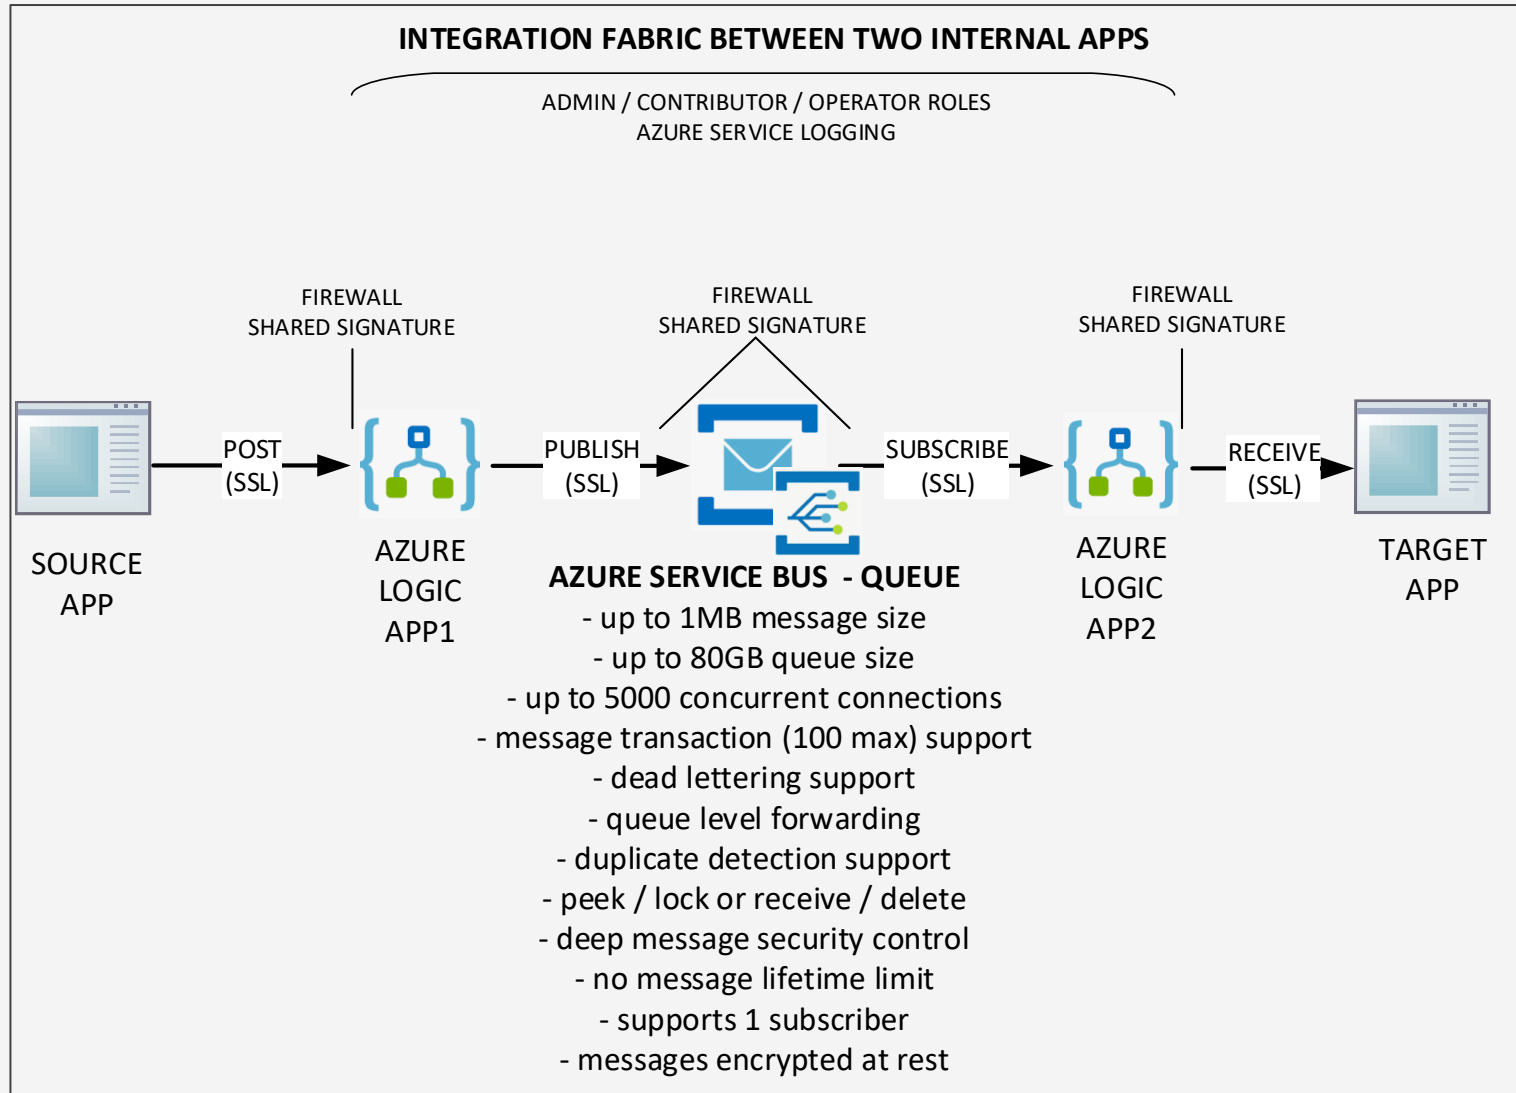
INTEGRATION FABRIC BETWEEN TWO INTERNAL APPS

ADMIN / CONTRIBUTOR / OPERATOR ROLES
AZURE SERVICE LOGGING

FIREWALL
SHARED SIGNATURE

FIREWALL
SHARED SIGNATURE

FIREWALL
SHARED SIGNATURE

POST
(SSL)

PUBLISH
(SSL)

SUBSCRIBE
(SSL)

RECEIVE
(SSL)

SOURCE
APP

AZURE
LOGIC
APP1

AZURE SERVICE BUS - QUEUE
- up to 1MB message size
- up to 80GB queue size
- up to 5000 concurrent connections
- message transaction (100 max) support
- dead lettering support
- queue level forwarding
- duplicate detection support
- peek / lock or receive / delete
- deep message security control
- no message lifetime limit
- supports 1 subscriber
- messages encrypted at rest

AZURE
LOGIC
APP2

TARGET
APP